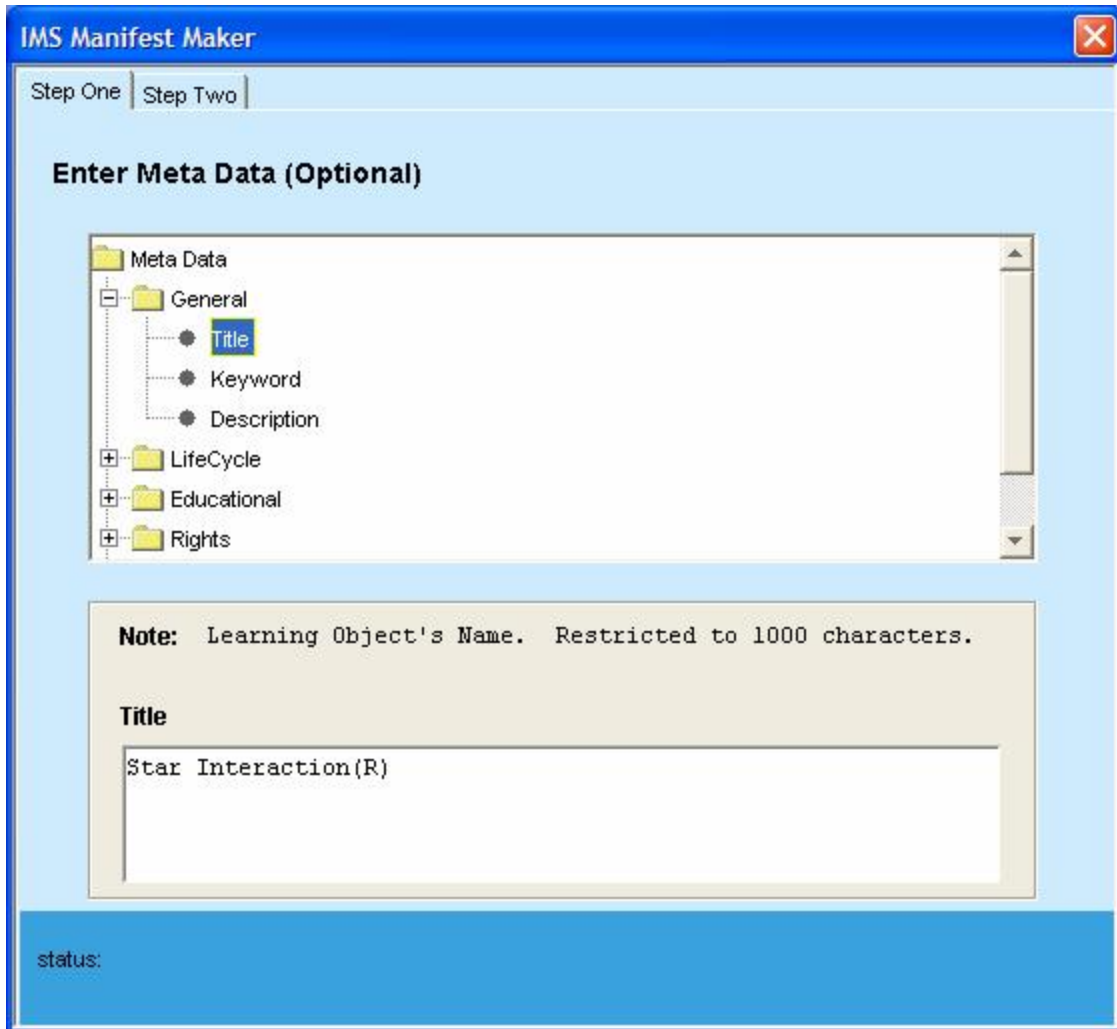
IMS Manifest Maker

Step One | Step Two

Enter Meta Data (Optional)

Meta Data
General
Title
Keyword
Description
LifeCycle
Educational
Rights

Note: Learning Object's Name. Restricted to 1000 characters.

Title

Star Interaction(R)

status: